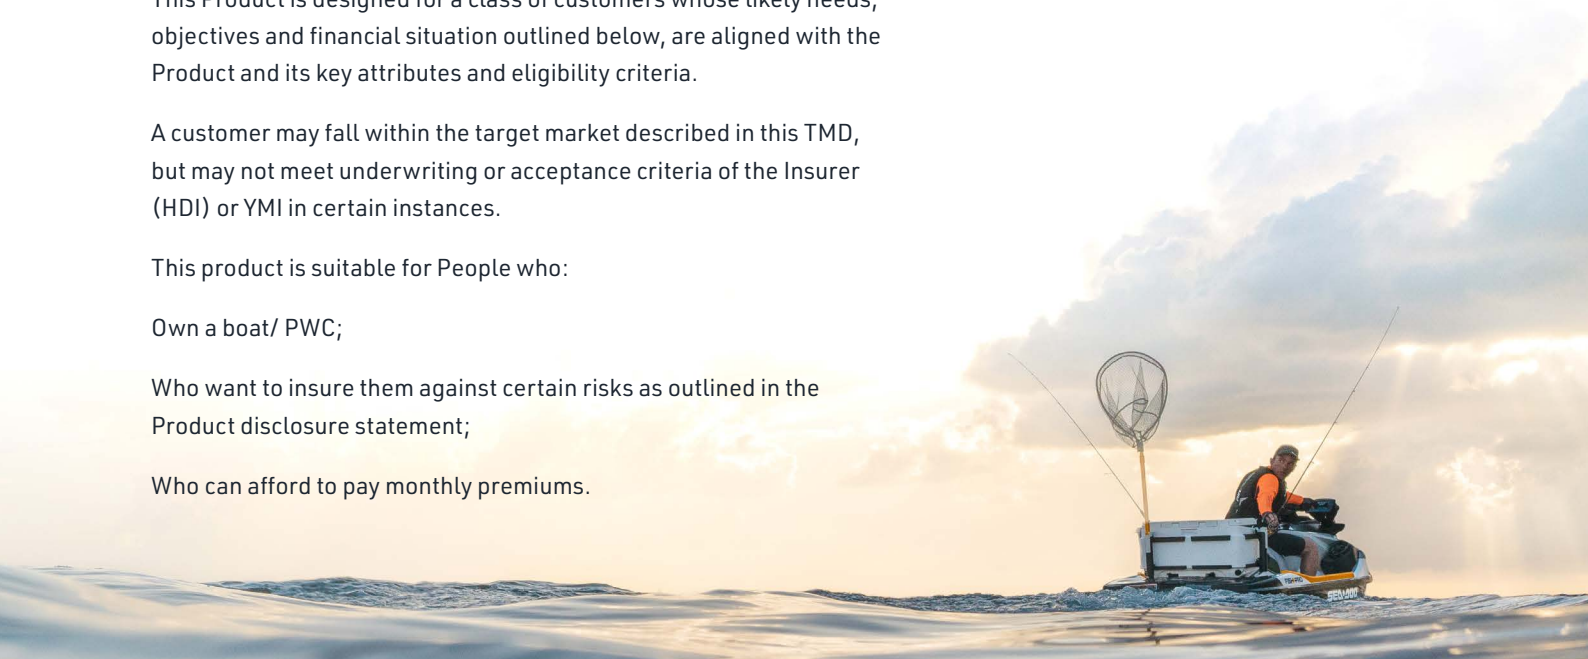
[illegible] objectives and financial situation outlined below, are aligned with the Product and its key attributes and eligibility criteria.

A customer may fall within the target market described in this TMD, but may not meet underwriting or acceptance criteria of the Insurer (HDI) or YMI in certain instances.

This product is suitable for People who:

Own a boat/ PWC;

Who want to insure them against certain risks as outlined in the Product disclosure statement;

Who can afford to pay monthly premiums.

SEA-DOO